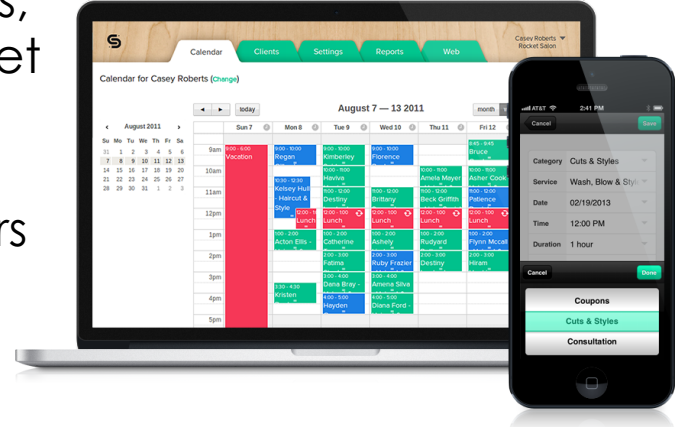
s,
et

rs

S

Calendar Clients Settings Reports Web

Casey Roberts
Rocket Salon

Calendar for Casey Roberts (Change)

◄ ► today

August 7 — 13 2011

month

‹ August 2011 ›

| Su | Mo | Tu | We | Th | Fr | Sa |
|---|---|---|---|---|---|---|
| 31 | 1 | 2 | 3 | 4 | 5 | 6 |
| 7 | 8 | 9 | 10 | 11 | 12 | 13 |
| 14 | 15 | 16 | 17 | 18 | 19 | 20 |
| 21 | 22 | 23 | 24 | 25 | 26 | 27 |
| 28 | 29 | 30 | 31 | 1 | 2 | 3 |

Sun 7 Mon 8 Tue 9 Wed 10 Thu 11 Fri 12

9am 10am 11am 12pm 1pm 2pm 3pm 4pm 5pm

9:00 - 6:00 Vacation

9:00 - 10:00 Regan

10:30 - 12:30 Kelsey Hull - Haircut & Style

12:00 - 1:00 Lunch

1:00 - 2:00 Acton Ellis -

3:30 - 4:30 Kristen

9:00 - 10:00 Kimberley

10:00 - 11:00 Haviva

11:00 - 12:00 Destiny

12:00 - 1:00 Lunch

1:00 - 2:00 Catherine

2:00 - 3:00 Fatima

3:00 - 4:00 Dana Bray -

4:00 - 5:00 Heyden

9:00 - 10:00 Florence

11:00 - 12:00 Brittany

12:00 - 1:00 Lunch

1:00 - 2:00 Ashely

2:00 - 3:00 Ruby Frazier

3:00 - 4:00 Amena Silva

4:00 - 5:00 Diana Ford -

10:00 - 11:00 Amela Meyer

11:00 - 12:00 Beck Griffith

12:00 - 1:00 Lunch

1:00 - 2:00 Rudyard

2:00 - 3:00 Destiny

8:45 - 9:45 Bruce

10:00 - 11:00 Asher Cook

11:00 - 12:00 Patience

12:00 - 1:00 Lunch

1:00 - 2:00 Flynn Mccall

2:00 - 3:00 Hiram

AT&T 2:41 PM

Cancel Save

Category Cuts & Styles

Service Wash, Blow & Styl

Date 02/19/2013

Time 12:00 PM

Duration 1 hour

Cancel Done

Coupons

Cuts & Styles

Consultation